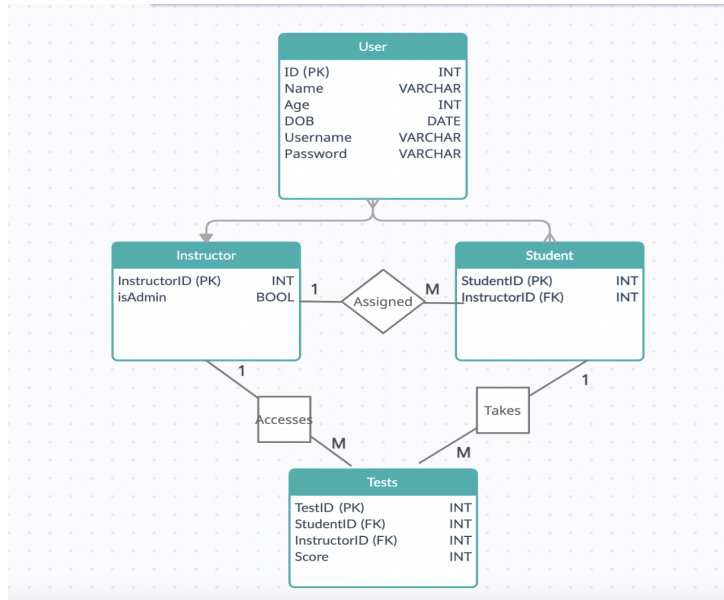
User

| | |
|---|---|
| ID (PK) | INT |
| Name | VARCHAR |
| Age | INT |
| DOB | DATE |
| Username | VARCHAR |
| Password | VARCHAR |

Instructor

| | |
|---|---|
| InstructorID (PK) | INT |
| isAdmin | BOOL |

1 Assigned M

Student

| | |
|---|---|
| StudentID (PK) | INT |
| InstructorID (FK) | INT |

1

Accesses

M

1

Takes

M

Tests

| | |
|---|---|
| TestID (PK) | INT |
| StudentID (FK) | INT |
| InstructorID (FK) | INT |
| Score | INT |